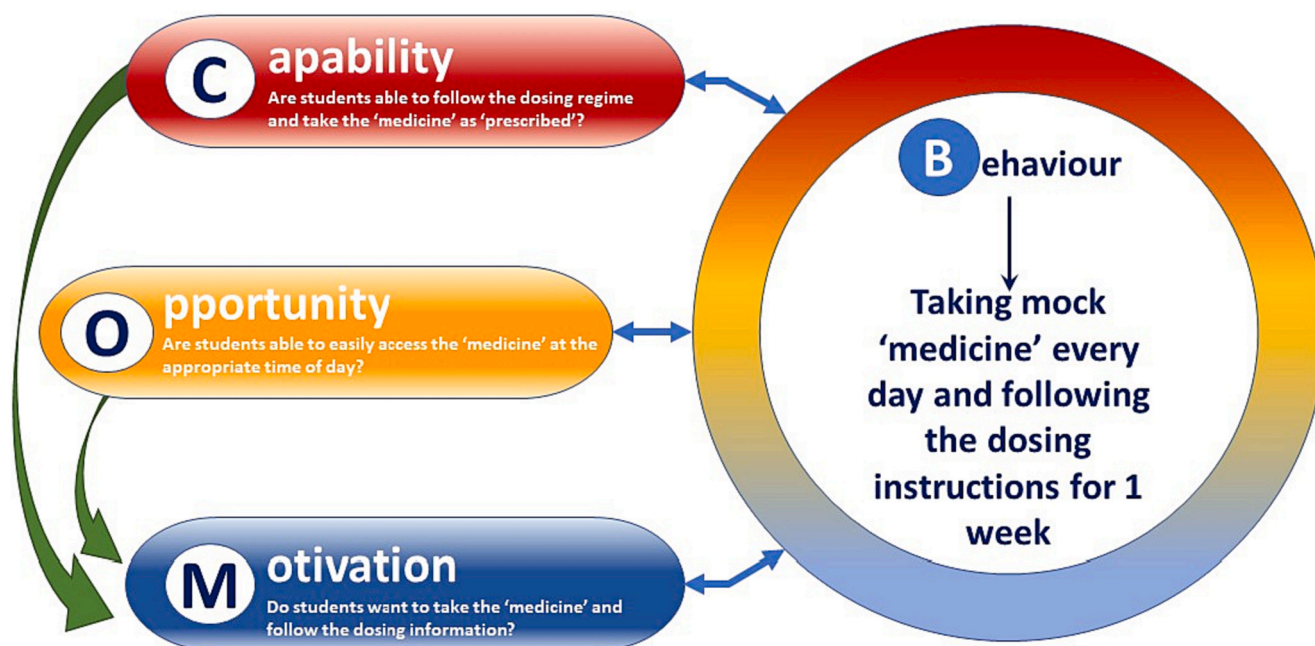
C apability
Are students able to follow the dosing regime and take the 'medicine' as 'prescribed'?

O pportunity
Are students able to easily access the 'medicine' at the appropriate time of day?

M otivation
Do students want to take the 'medicine' and follow the dosing information?

B ehaviour

Taking mock 'medicine' every day and following the dosing instructions for 1 week